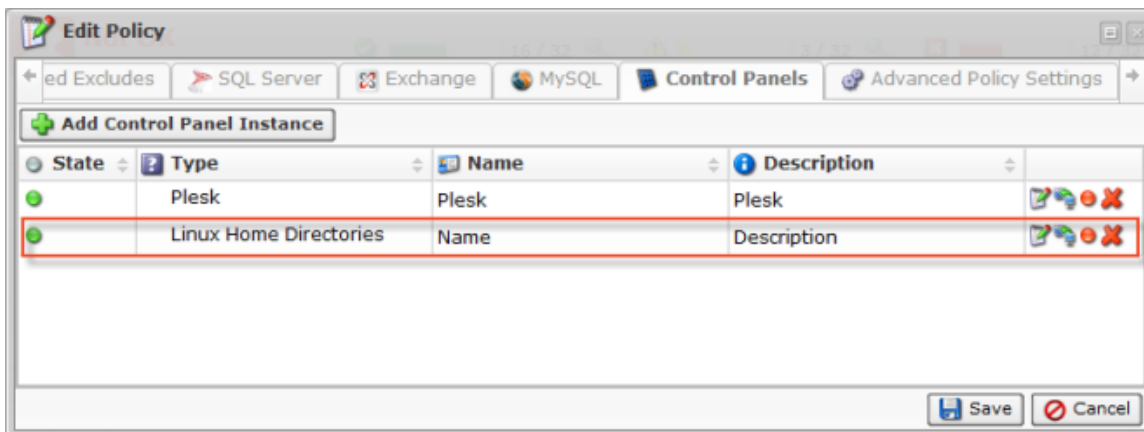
Edit Policy

ed Excludes | SQL Server | Exchange | MySQL | Control Panels | Advanced Policy Settings

Add Control Panel Instance

| State | Type | Name | Description | |
|---|---|---|---|---|
| | Plesk | Plesk | Plesk | |
| | Linux Home Directories | Name | Description | |

Save | Cancel